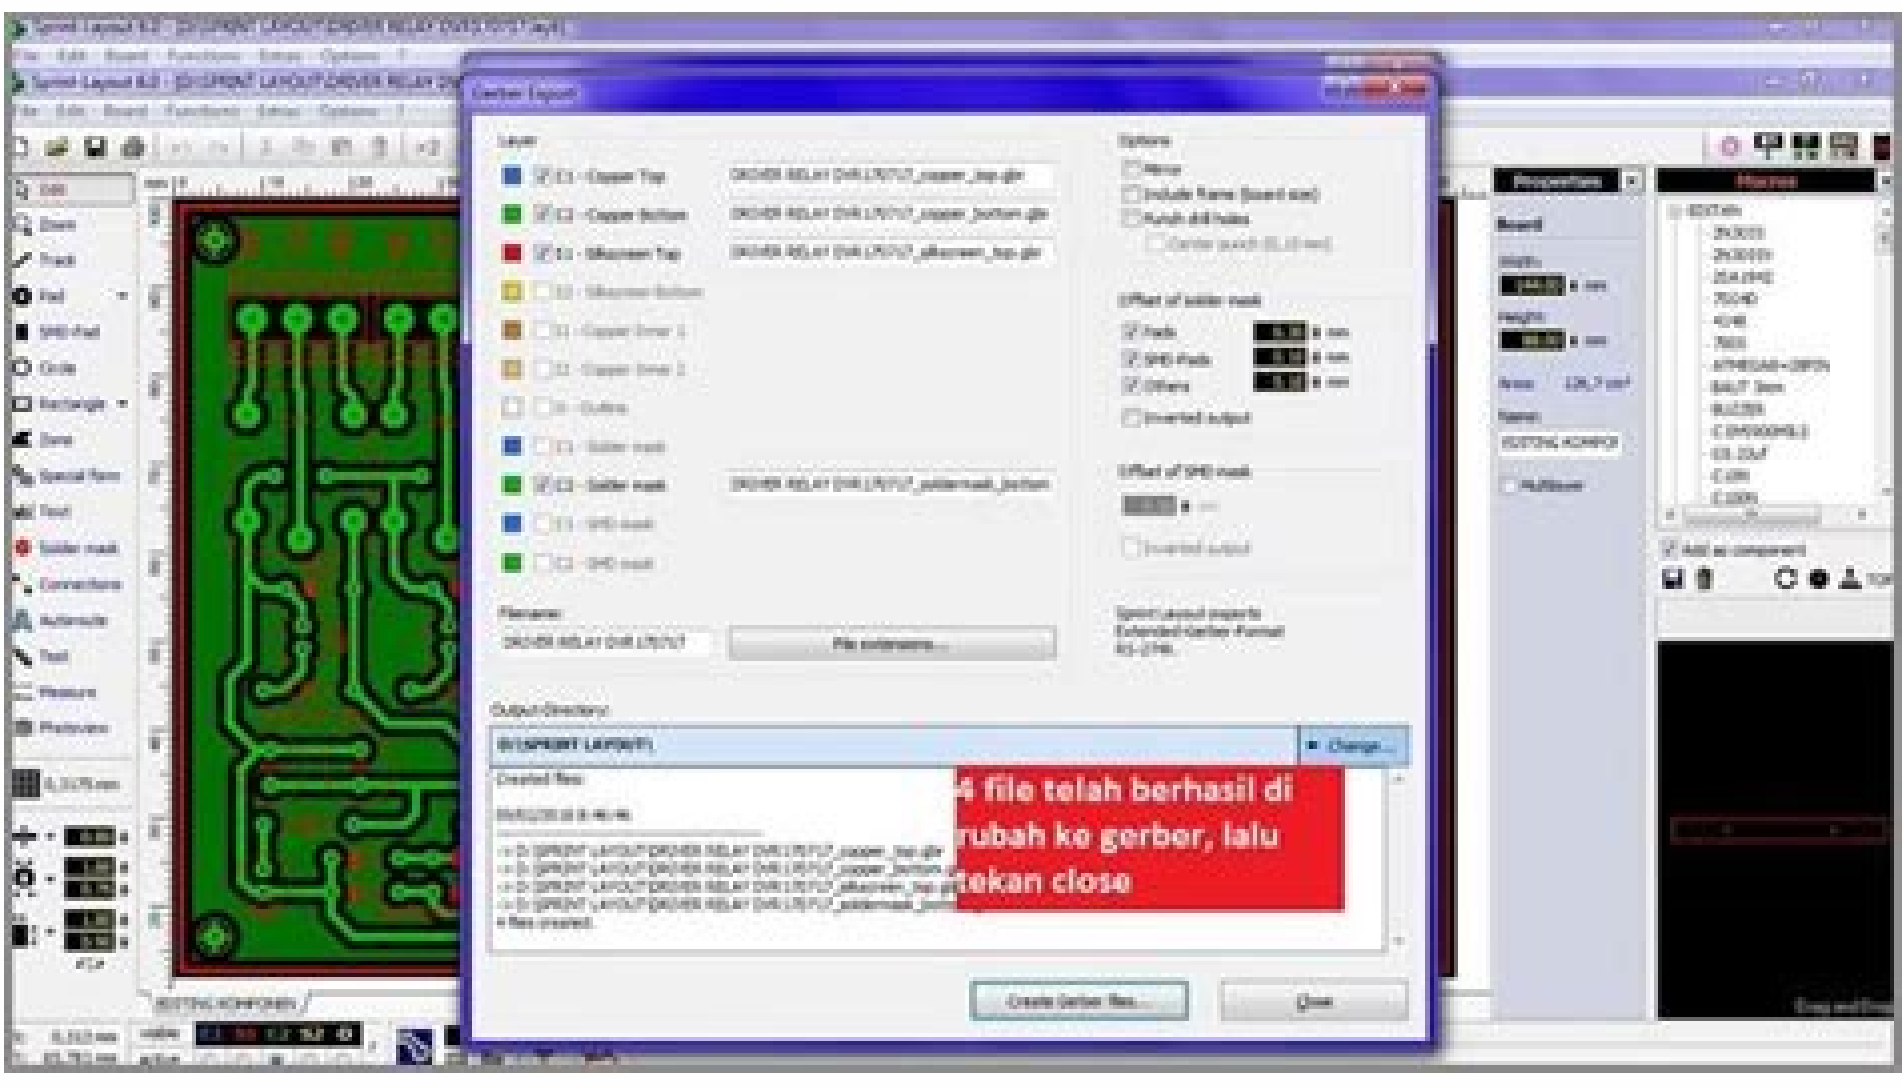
Sprint-Layout 6.0

Gerber Export

Layer

C1 - Copper Top

DRIVER RELAY DVR.LP0717_copper_top.gbr

C2 - Copper Bottom

DRIVER RELAY DVR.LP0717_copper_bottom.gbr

S1 - Silkscreen Top

DRIVER RELAY DVR.LP0717_silkscreen_top.gbr

S2 - Silkscreen Bottom

I1 - Copper Inner 1

I2 - Copper Inner 2

O - Outline

C1 - Solder mask

C2 - Solder mask

DRIVER RELAY DVR.LP0717_soldermask_bottom

C1 - SMD mask

C2 - SMD mask

Options

Mirror

Include frame (board size)

Punch drill holes

Offset of solder mask

Pads

SMD-Pads

Others

Inverted output

Offset of SMD mask

Inverted output

Filename:

DRIVER RELAY DVR.LP0717

File extensions...

Sprint-Layout exports Extended Gerber-Format RS-274X

Output-Directory:

D:\SPRINT LAYOUT\

Change...

Created files:

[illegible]

4 files created.

4 file telah berhasil di rubah ke gerber, lalu tekan close

Create Gerber files...

Close

Properties

Board

Macros

Add as component

SETTING KOMPONEN